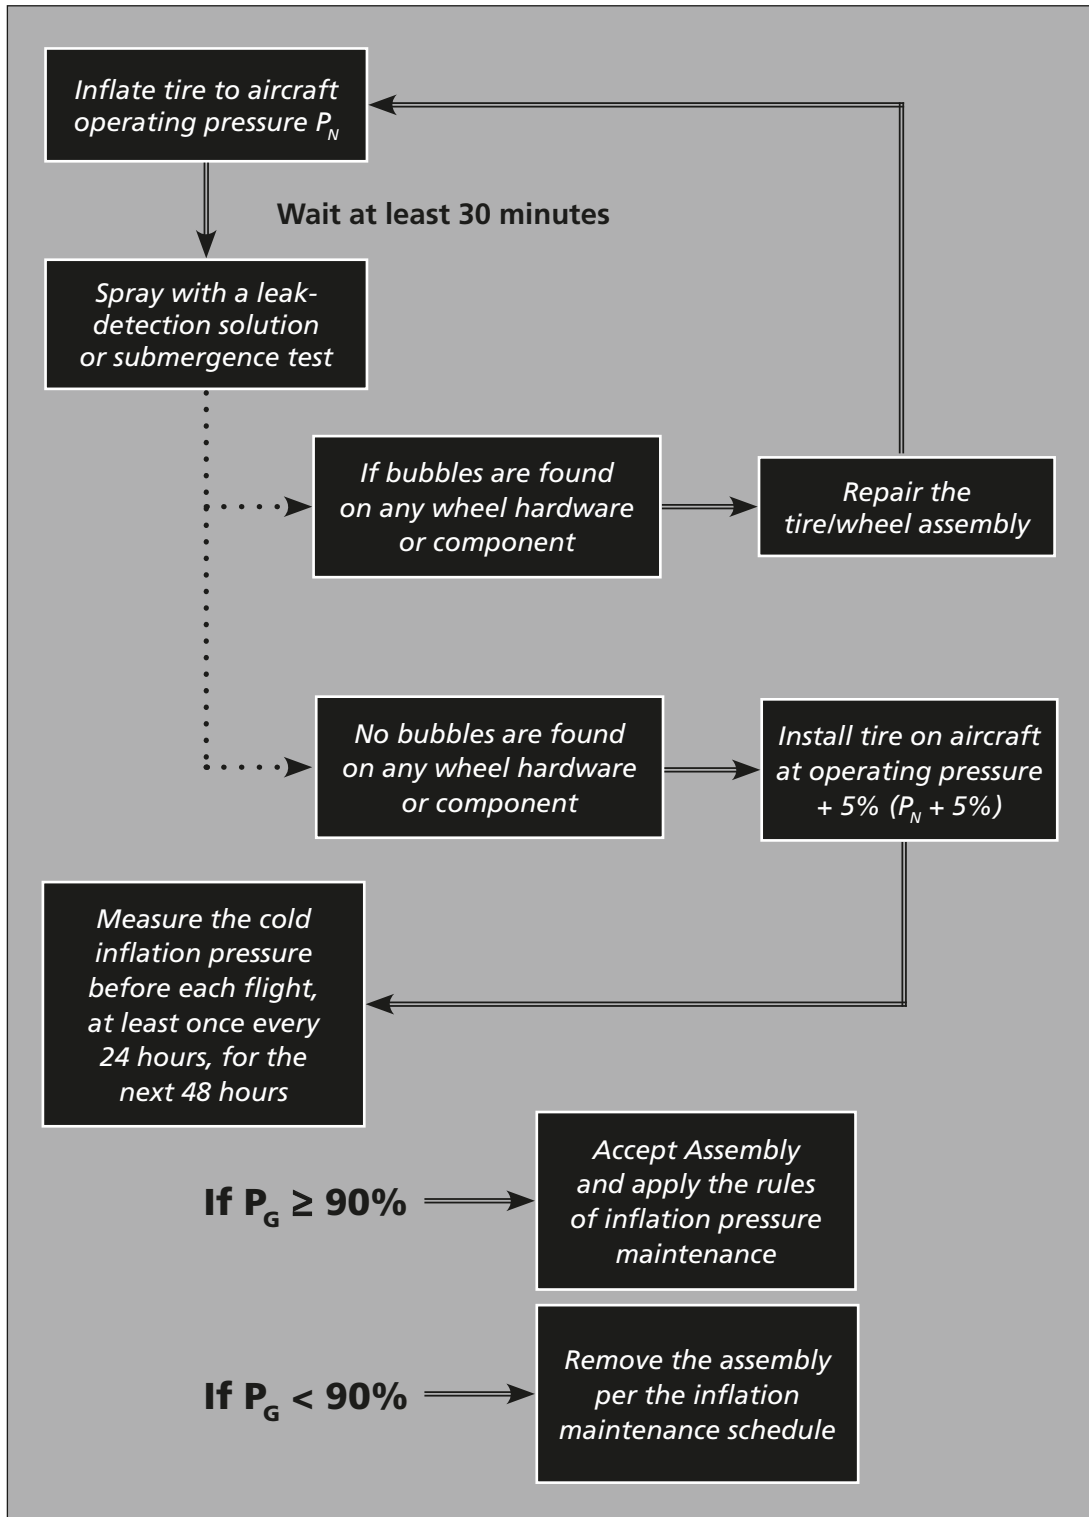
Inflate tire to aircraft operating pressure $P_N$

Wait at least 30 minutes

Spray with a leak-detection solution or submergence test

If bubbles are found on any wheel hardware or component

Repair the tire/wheel assembly

No bubbles are found on any wheel hardware or component

Install tire on aircraft at operating pressure + 5% ($P_N$ + 5%)

Measure the cold inflation pressure before each flight, at least once every 24 hours, for the next 48 hours

If $P_G \geq 90\%$

Accept Assembly and apply the rules of inflation pressure maintenance

If $P_G < 90\%$

Remove the assembly per the inflation maintenance schedule